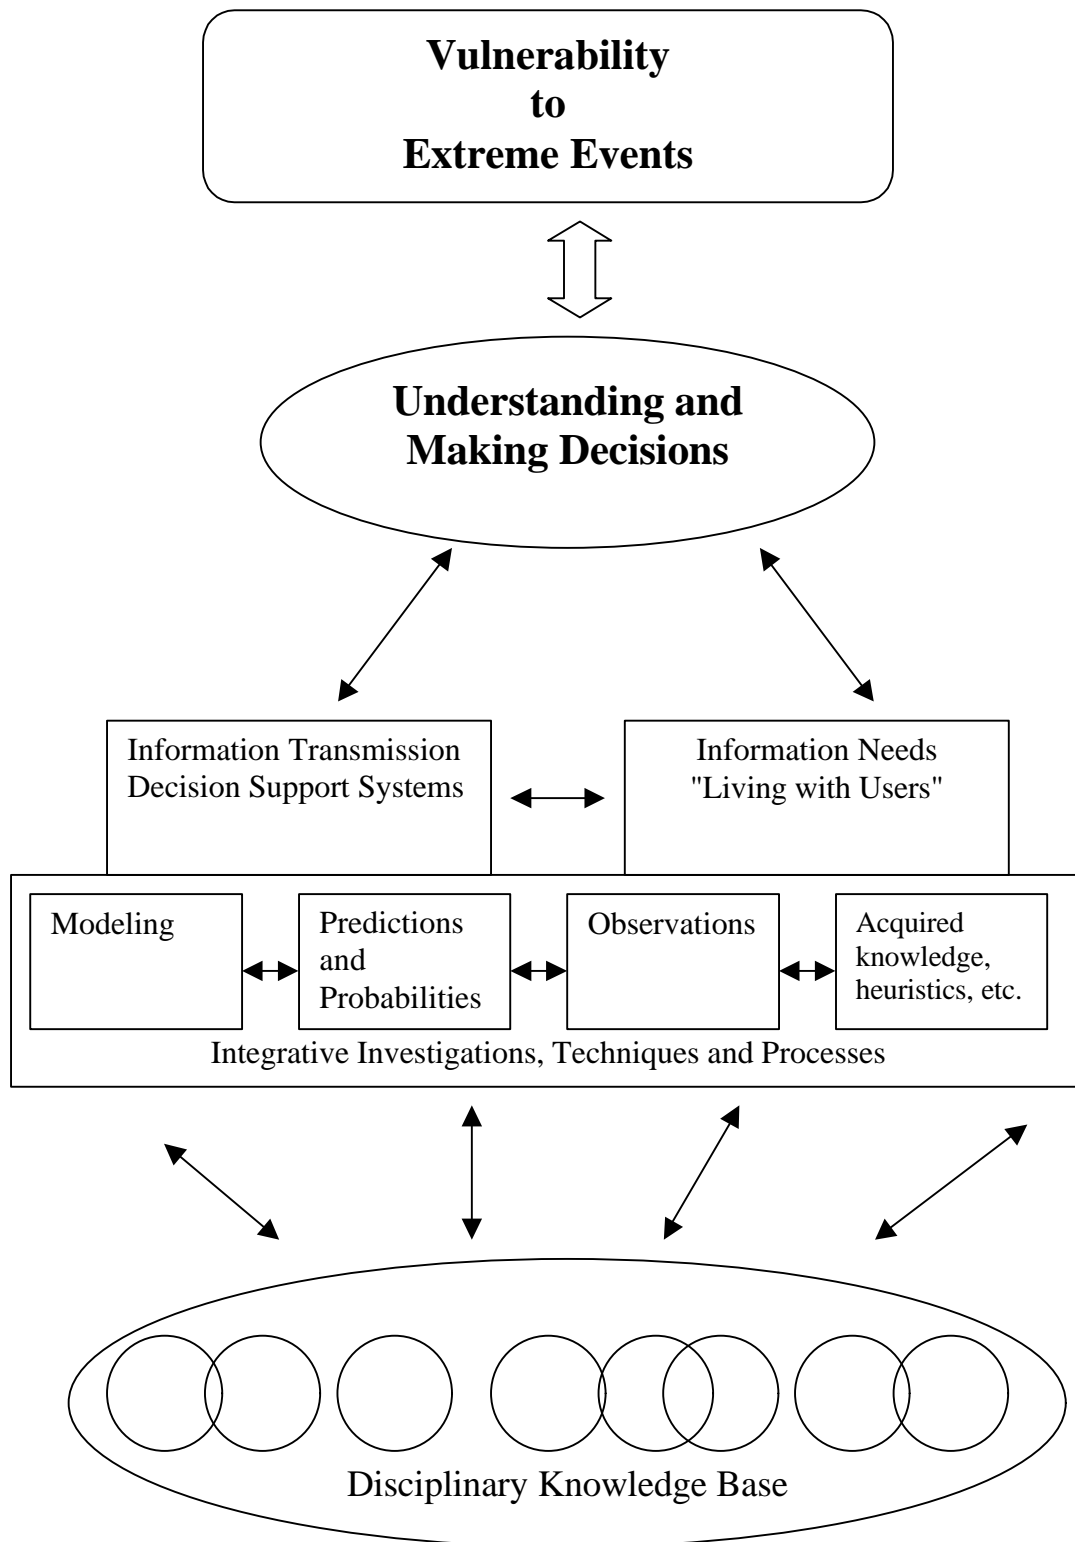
Vulnerability
to
Extreme Events

Understanding and Making Decisions

Information Transmission
Decision Support Systems

Information Needs
"Living with Users"

Modeling

Predictions and Probabilities

Observations

Acquired knowledge, heuristics, etc.

Integrative Investigations, Techniques and Processes

Disciplinary Knowledge Base